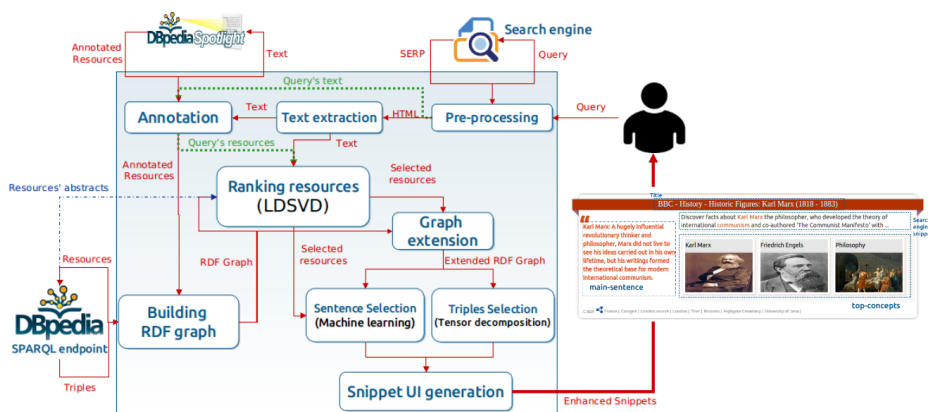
DBpedia Spotlight

Annotated Resources

Text

Search engine

SERP

Query

Query's text

Text

HTML

Annotation

Text extraction

Pre-processing

Query

Query's resources

Text

Annotated Resources

Selected resources

Resources' abstracts

Ranking resources (LDSVD)

Graph extension

Title

BBC - History - Historic Figures: Karl Marx (1818 - 1883)

Karl Marx: A hugely influential revolutionary thinker and philosopher, Marx did not live to see his ideas carried out in his own lifetime, but his writings formed the theoretical base for modern international communism.

main-sentence

Discover facts about Karl Marx the philosopher, who developed the theory of international communism and co-authored 'The Communist Manifesto' with ...

Search engine snippet

Karl Marx

Friedrich Engels

Philosophy

top-concepts

Resources

RDF Graph

Selected resources

Extended RDF Graph

DBpedia

SPARQL endpoint

Building RDF graph

Sentence Selection (Machine learning)

Triples Selection (Tensor decomposition)

Triples

Snippet UI generation

Enhanced Snippets